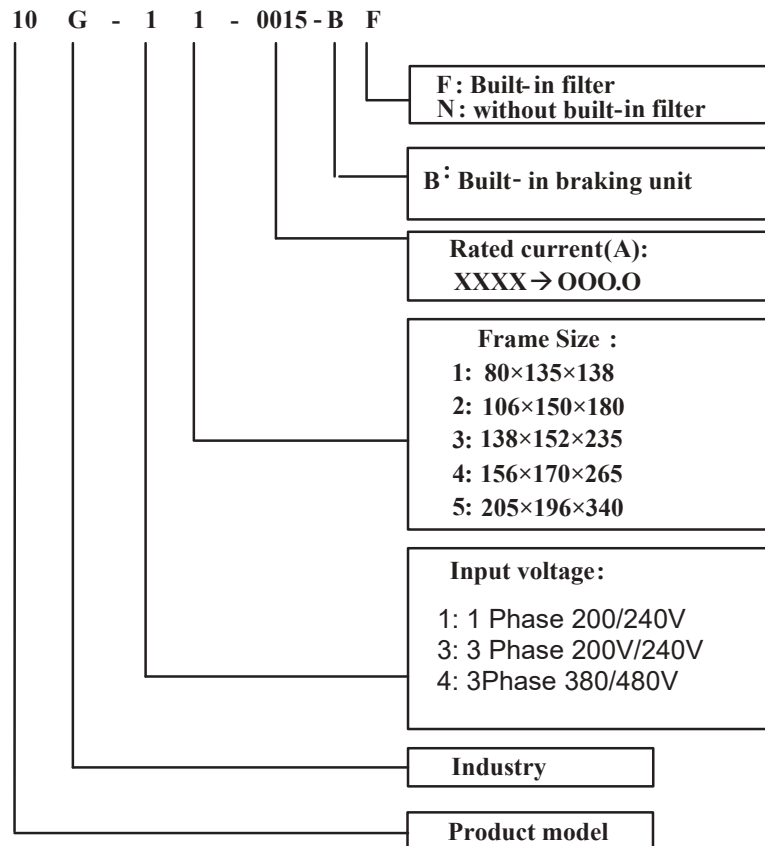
10 G - 1 1 - 0015 - B F

F : Built-in filter
N : without built-in filter

B : Built- in braking unit

Rated current(A):
XXXX → OOO.O

Frame Size :
1: 80×135×138
2: 106×150×180
3: 138×152×235
4: 156×170×265
5: 205×196×340

Input voltage:
1: 1 Phase 200/240V
3: 3 Phase 200V/240V
4: 3Phase 380/480V

Industry

Product model